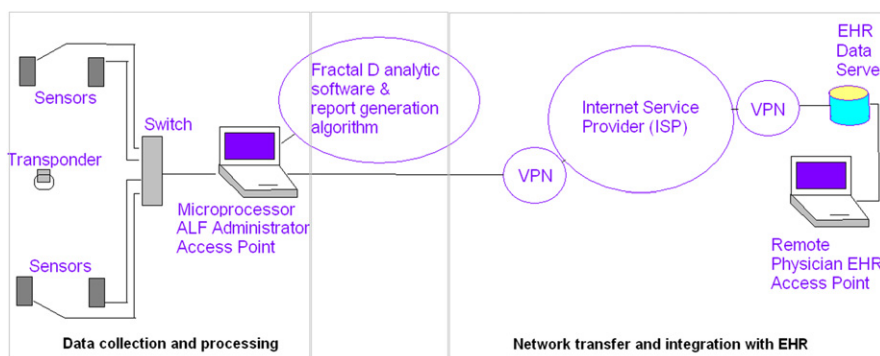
Sensors

Switch

Transponder

Sensors

Fractal D analytic software & report generation algorithm

Microprocessor ALF Administrator Access Point

VPN

Internet Service Provider (ISP)

VPN

EHR Data Serve

Remote Physician EHR Access Point

Data collection and processing

Network transfer and integration with EHR